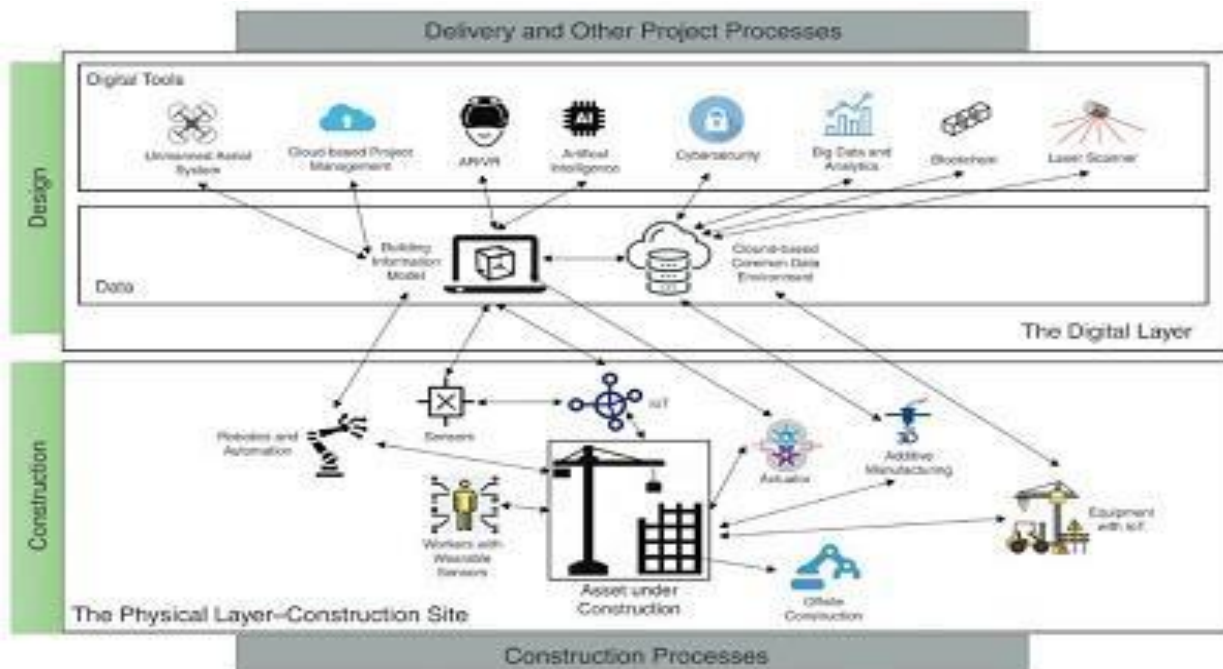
Delivery and Other Project Processes

Design

Digital Tools

Unmanned Aerial System

Cloud-based Project Management

AR/VR

AI

Artificial Intelligence

Cybersecurity

Big Data and Analytics

Blockchain

Laser Scanner

Building Information Model

Cloud-based Common Data Environment

Data

The Digital Layer

Construction

Sensors

IoT

Robotics and Automation

Actuator

3D

Additive Manufacturing

Workers with Wearable Sensors

Asset under Construction

Equipment with IoT

Offsite Construction

The Physical Layer–Construction Site

Construction Processes